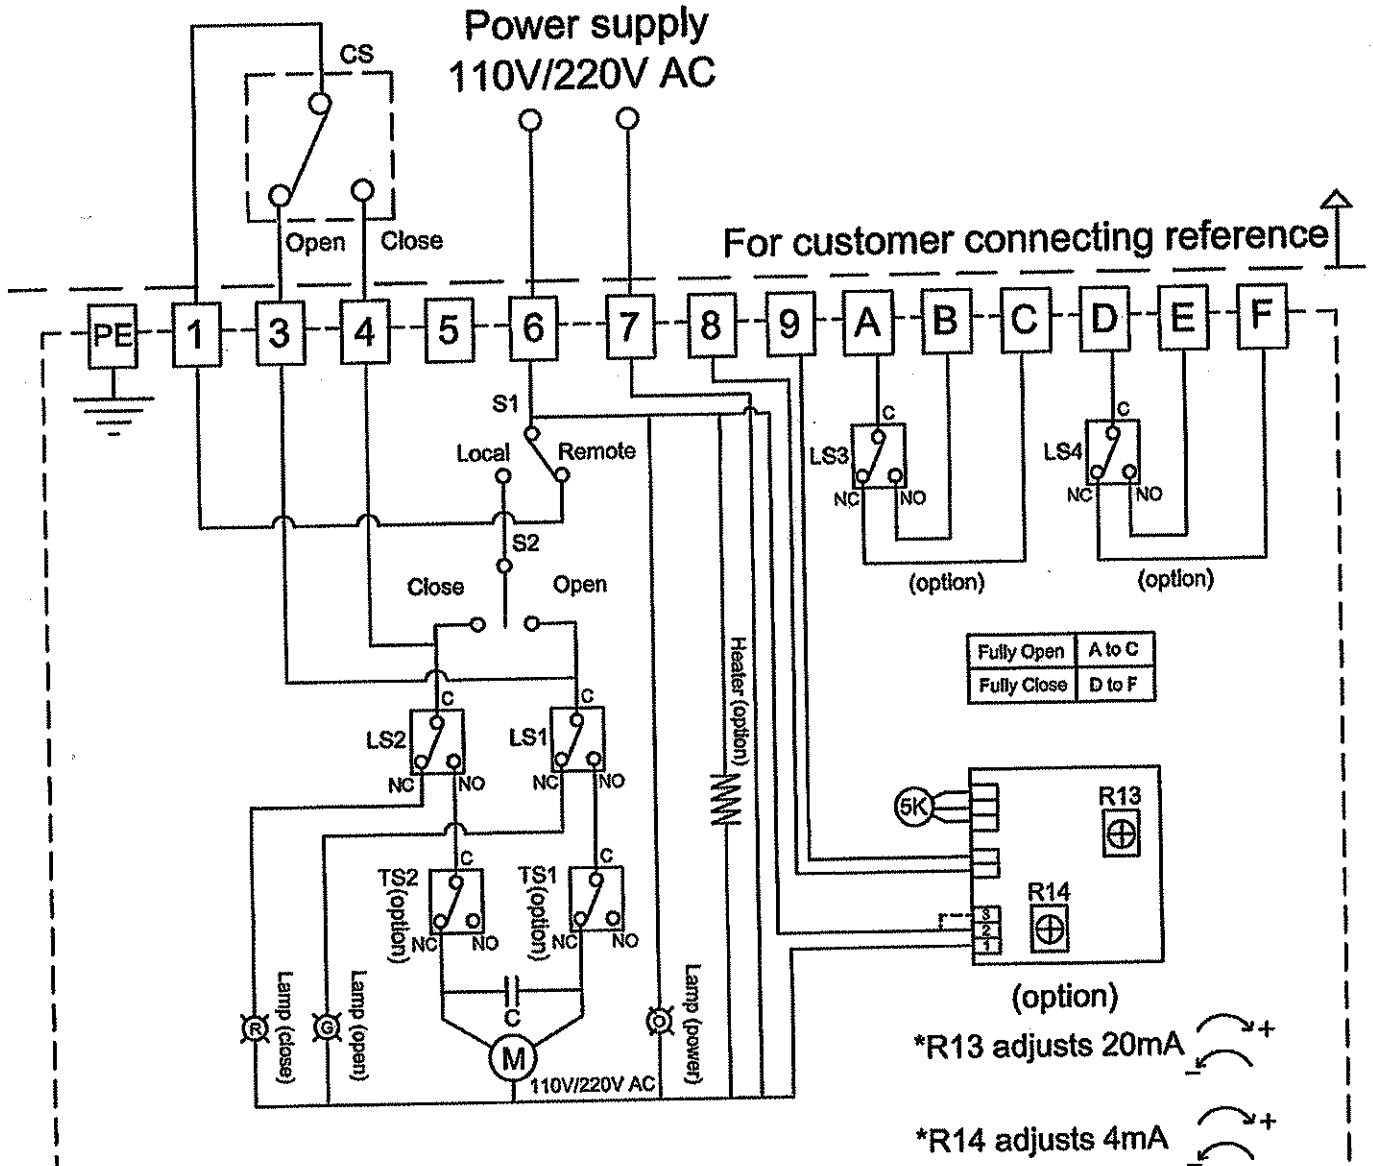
Power supply
110V/220V AC

CS
Open Close

For customer connecting reference

PE 1 3 4 5 6 7 8 9 A B C D E F

S1
Local Remote
S2
Close Open

C
LS3
NC NO
(option)

C
LS4
NC NO
(option)

| Fully Open | A to C |
|---|---|
| Fully Close | D to F |

C
LS2
NC NO

C
LS1
NC NO

Heater (option)

5K
R13
R14
3
2
1
(option)

C
TS2 (option)
NC NO

C
TS1 (option)
NC NO

C
M
110V/220V AC

R Lamp (close)
G Lamp (open)
Lamp (power)

*R13 adjusts 20mA +
-
*R14 adjusts 4mA +
-